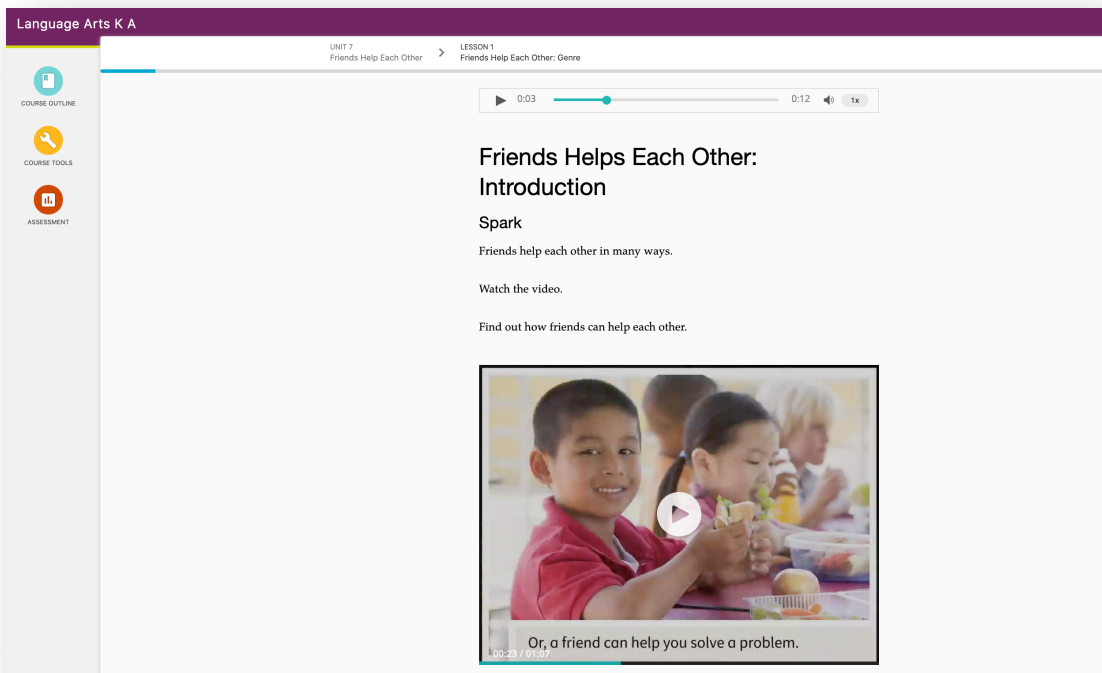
Language Arts K A

COURSE OUTLINE

COURSE TOOLS

ASSESSMENT

UNIT 7
Friends Help Each Other

LESSON 1
Friends Help Each Other: Genre

0:03 0:12 1x

Friends Helps Each Other: Introduction

Spark

Friends help each other in many ways.

Watch the video.

Find out how friends can help each other.

Or, a friend can help you solve a problem.

00:23 / 01:07